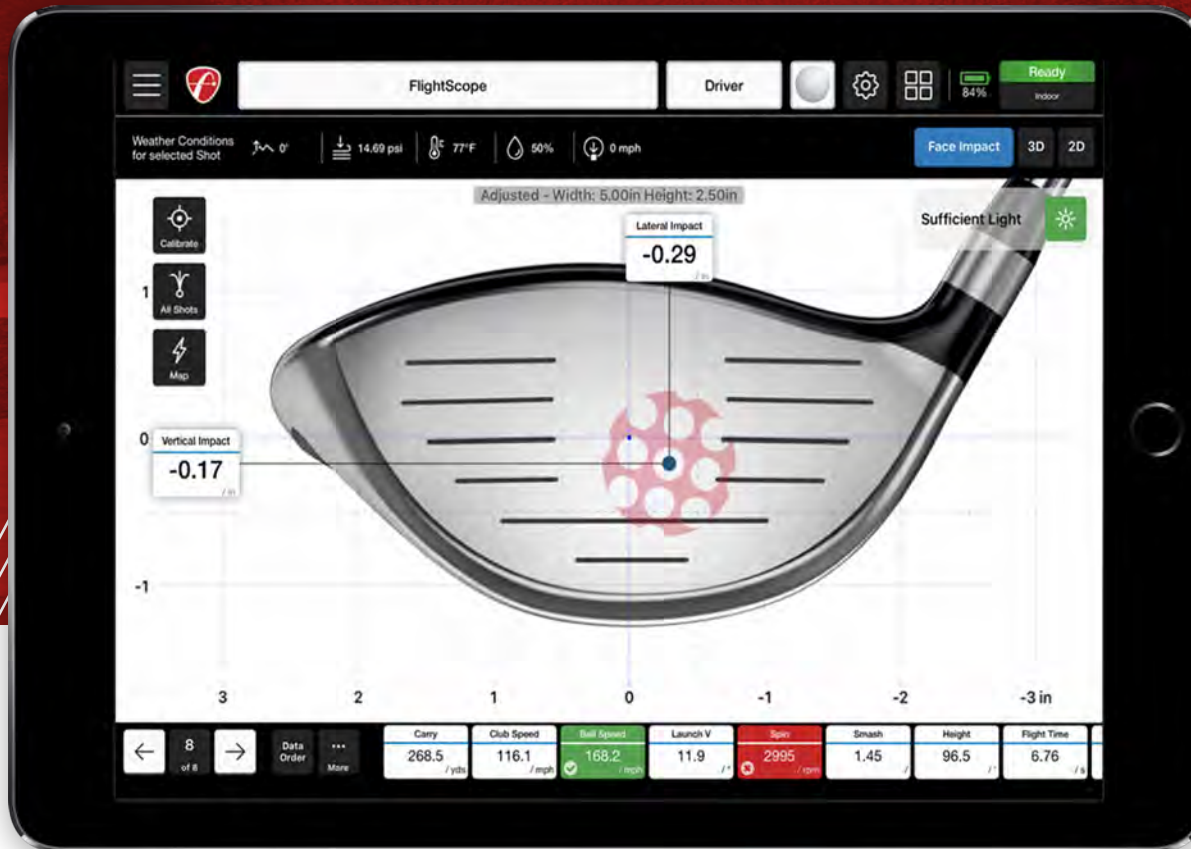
FlightScope

Driver

84%

Ready
Indoor

Weather Conditions for selected Shot

0°

14.69 psi

77°F

50%

0 mph

Face Impact

3D

2D

Adjusted - Width: 5.00in Height: 2.50in

Calibrate

All Shots

Map

Lateral Impact
-0.29
/ in

Sufficient Light

1

0

-1

Vertical Impact
-0.17
/ in

3

2

1

0

-1

-2

-3 in

8
of 8

Data Order

More

| Carry | Club Speed | Ball Speed | Launch V | Spin | Smash | Height | Flight Time |
|---|---|---|---|---|---|---|---|
| 268.5 / yds | 116.1 / mph | 168.2 / mph | 11.9 / ° | 2995 / rpm | 1.45 / | 96.5 / ' | 6.76 / s |